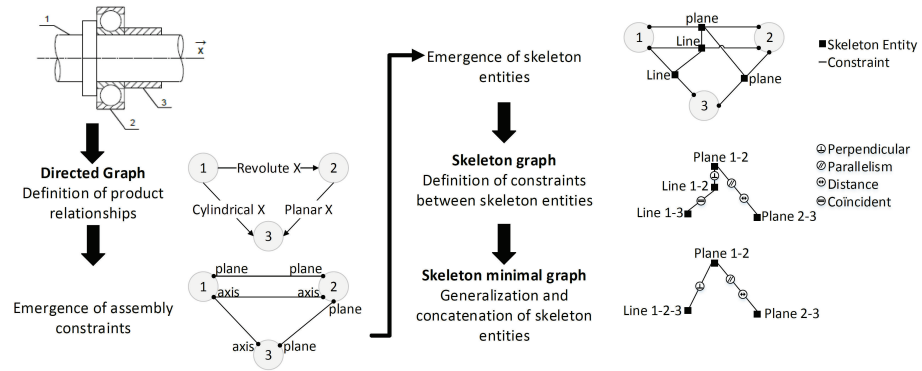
1
x
3
2

Directed Graph
Definition of product relationships

1 Revolute X 2
Cylindrical X Planar X
3

Emergence of assembly constraints

plane plane
1 axis axis 2
plane
axis 3 plane

Emergence of skeleton entities

Skeleton graph
Definition of constraints between skeleton entities

Skeleton minimal graph
Generalization and concatenation of skeleton entities

plane
1 Line 2
Line plane
3

■ Skeleton Entity
—Constraint

Plane 1-2
Line 1-2
Line 1-3
Plane 2-3

Perpendicular
Parallelism
Distance
Coïncident

Plane 1-2
Line 1-2-3
Plane 2-3